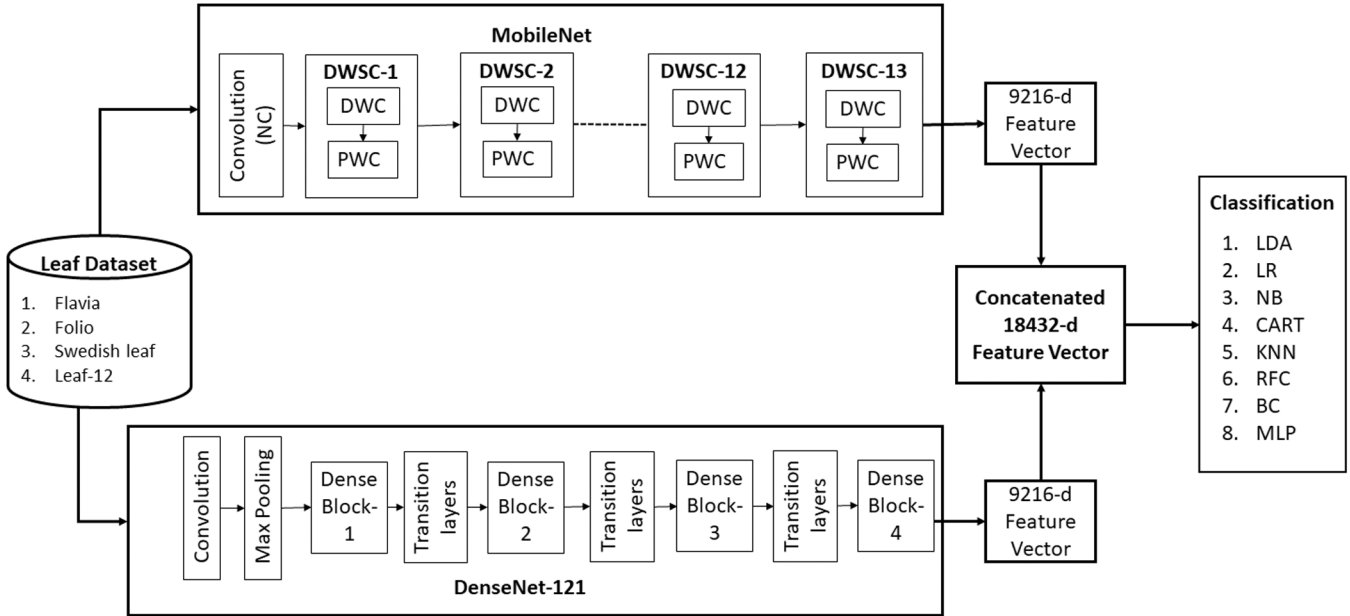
MobileNet

Convolution (NC)

DWSC-1
DWC
PWC

DWSC-2
DWC
PWC

DWSC-12
DWC
PWC

DWSC-13
DWC
PWC

9216-d Feature Vector

Leaf Dataset
1. Flavia
2. Folio
3. Swedish leaf
4. Leaf-12

Concatenated 18432-d Feature Vector

Classification
1. LDA
2. LR
3. NB
4. CART
5. KNN
6. RFC
7. BC
8. MLP

Convolution

Max Pooling

Dense Block-1

Transition layers

Dense Block-2

Transition layers

Dense Block-3

Transition layers

Dense Block-4

9216-d Feature Vector

DenseNet-121